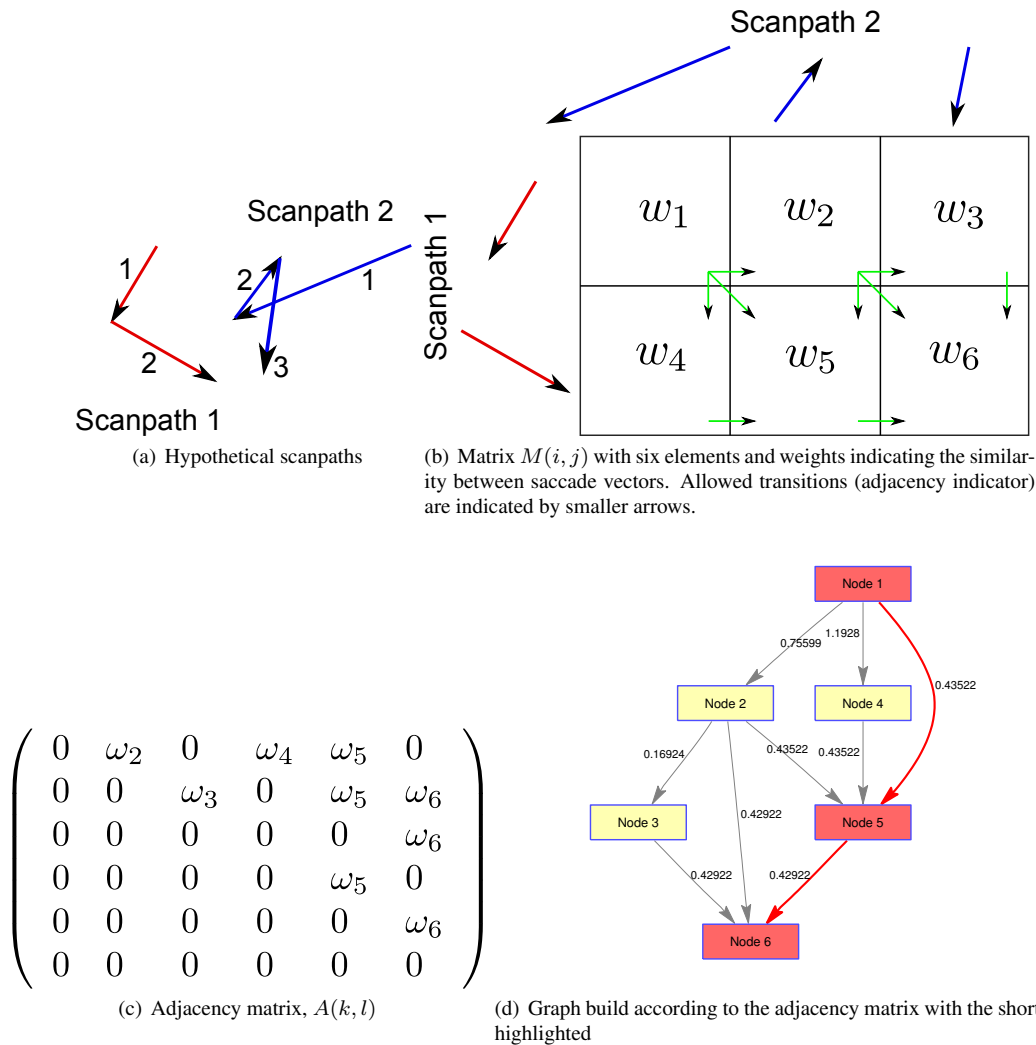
Scanpath 2

1

2

Scanpath 2

2

1

3

Scanpath 1

Scanpath 1

$w_1$ $w_2$ $w_3$

$w_4$ $w_5$ $w_6$

(a) Hypothetical scanpaths

(b) Matrix $M(i,j)$ with six elements and weights indicating the similarity between saccade vectors. Allowed transitions (adjacency indicator) are indicated by smaller arrows.

$\begin{pmatrix} 0 & \omega_2 & 0 & \omega_4 & \omega_5 & 0 \\ 0 & 0 & \omega_3 & 0 & \omega_5 & \omega_6 \\ 0 & 0 & 0 & 0 & 0 & \omega_6 \\ 0 & 0 & 0 & 0 & \omega_5 & 0 \\ 0 & 0 & 0 & 0 & 0 & \omega_6 \\ 0 & 0 & 0 & 0 & 0 & 0 \end{pmatrix}$

(c) Adjacency matrix, $A(k,l)$

Node 1
0.75599
1.1928
0.43522
Node 2
Node 4
0.16924
0.43522
0.43522
0.42922
Node 3
Node 5
0.42922
0.42922
Node 6

(d) Graph build according to the adjacency matrix with the short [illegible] highlighted